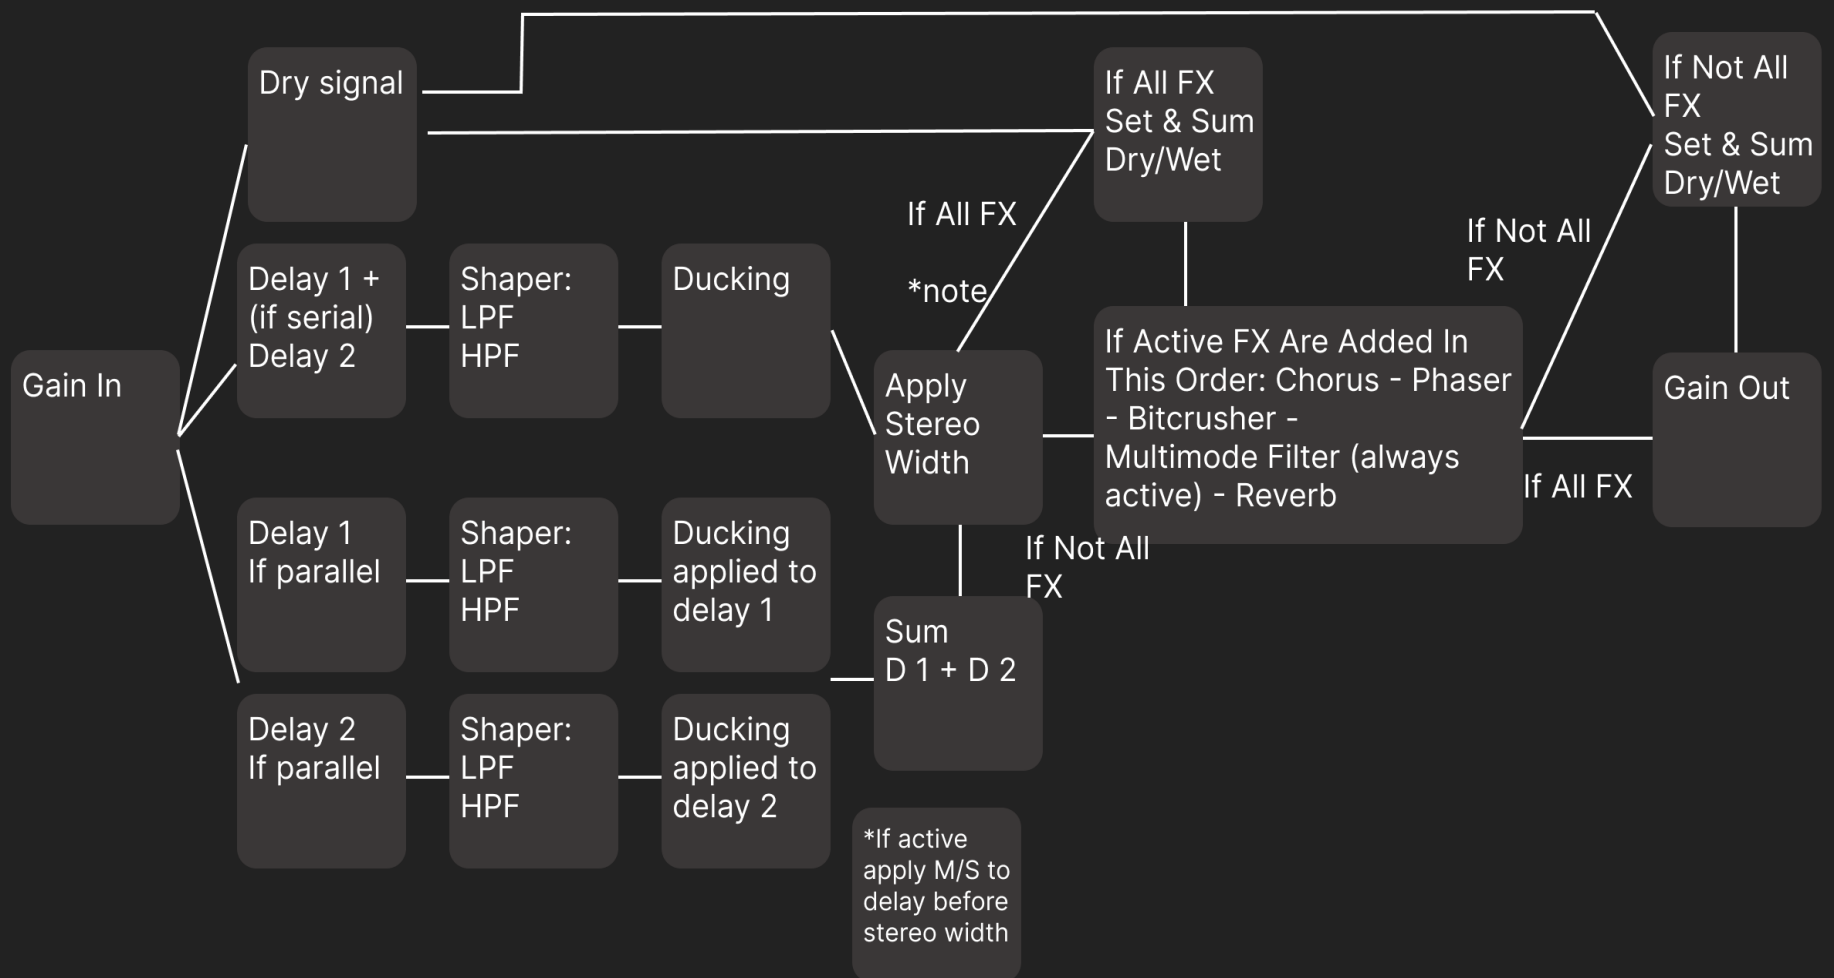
Gain In

Dry signal

Delay 1 + (if serial) Delay 2

Shaper: LPF HPF

Ducking

Delay 1 If parallel

Shaper: LPF HPF

Ducking applied to delay 1

Delay 2 If parallel

Shaper: LPF HPF

Ducking applied to delay 2

If All FX

*note

Apply Stereo Width

If Not All FX

Sum D 1 + D 2

*If active apply M/S to delay before stereo width

If All FX Set & Sum Dry/Wet

If Active FX Are Added In This Order: Chorus - Phaser - Bitcrusher - Multimode Filter (always active) - Reverb

If Not All FX

If All FX

If Not All FX Set & Sum Dry/Wet

Gain Out